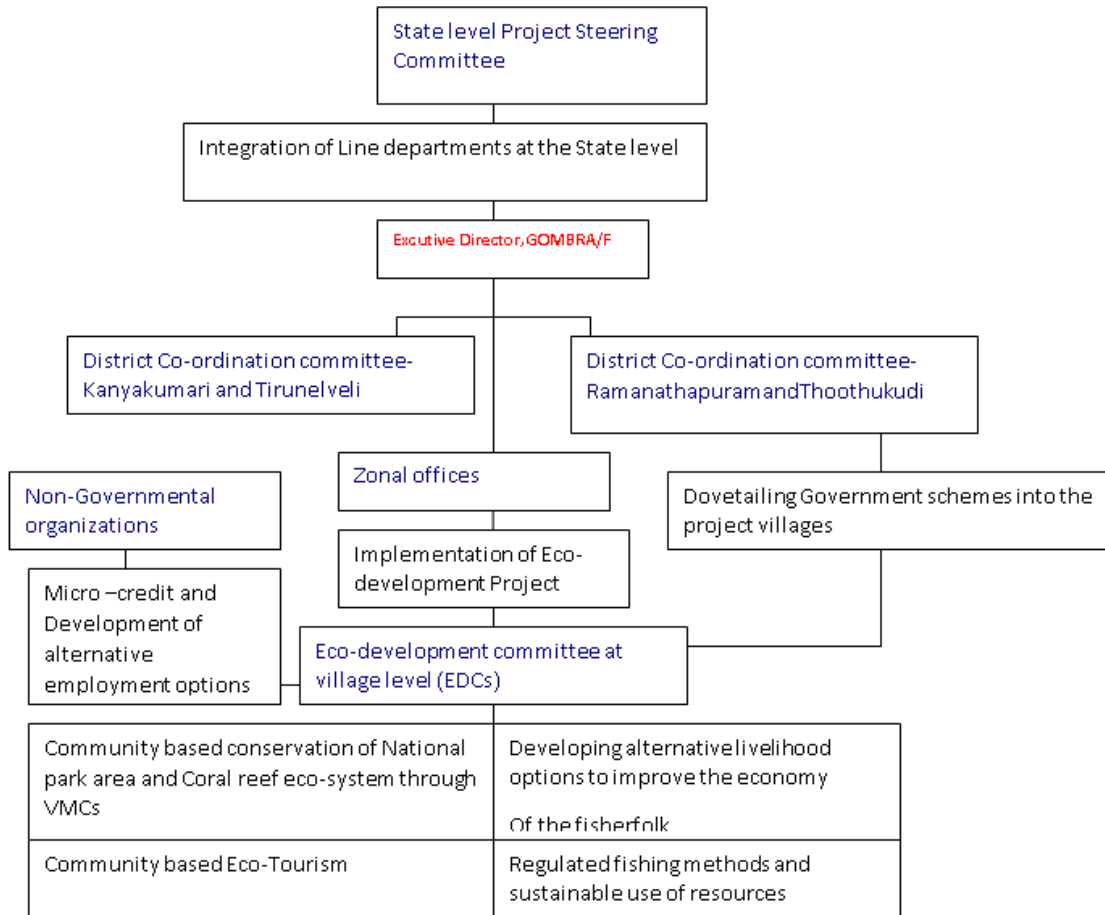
State level Project Steering Committee

Integration of Line departments at the State level

Excutive Director, GOMBRA/F

District Co-ordination committee-Kanyakumari and Tirunelveli

District Co-ordination committee-RamanathapuramandThoothukudi

Zonal offices

Non-Governmental organizations

Dovetailing Government schemes into the project villages

Implementation of Eco-development Project

Micro –credit and Development of alternative employment options

Eco-development committee at village level (EDCs)

| Community based conservation of National park area and Coral reef eco-system through VMCs | Developing alternative livelihood options to improve the economy<br><br>Of the fisherfolk |
|---|---|
| Community based Eco-Tourism | Regulated fishing methods and sustainable use of resources |